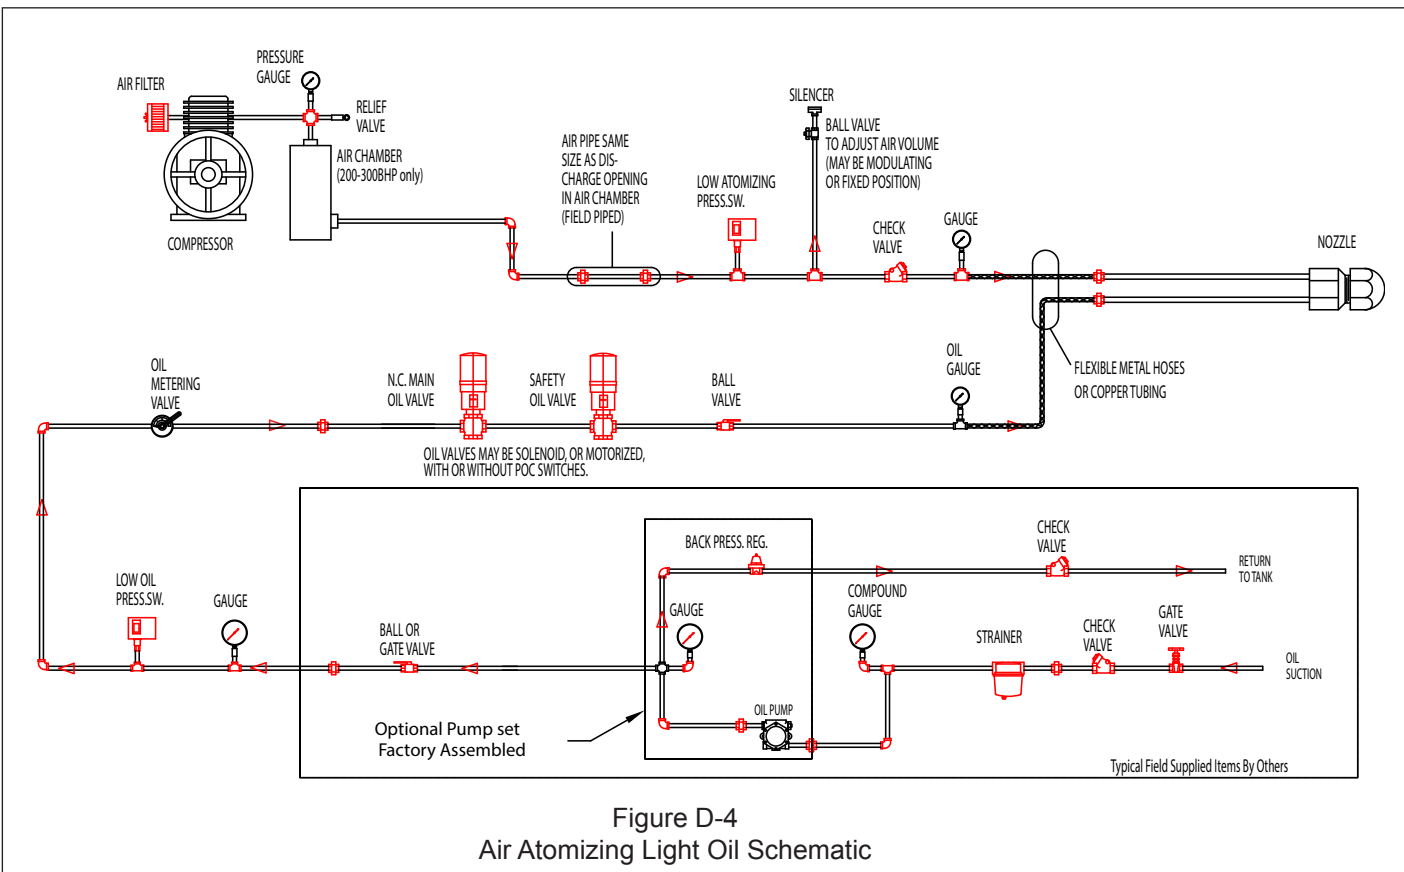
PRESSURE GAUGE

AIR FILTER

RELIEF VALVE

AIR CHAMBER (200-300BHP only)

COMPRESSOR

AIR PIPE SAME SIZE AS DISCHARGE OPENING IN AIR CHAMBER (FIELD PIPED)

LOW ATOMIZING PRESS.SW.

SILENCER

BALL VALVE TO ADJUST AIR VOLUME (MAY BE MODULATING OR FIXED POSITION)

CHECK VALVE

GAUGE

NOZZLE

OIL METERING VALVE

N.C. MAIN OIL VALVE

SAFETY OIL VALVE

BALL VALVE

OIL GAUGE

FLEXIBLE METAL HOSES OR COPPER TUBING

OIL VALVES MAY BE SOLENOID, OR MOTORIZED, WITH OR WITHOUT POC SWITCHES.

BACK PRESS. REG.

CHECK VALVE

RETURN TO TANK

LOW OIL PRESS.SW.

GAUGE

BALL OR GATE VALVE

GAUGE

COMPOUND GAUGE

STRAINER

CHECK VALVE

GATE VALVE

OIL SUCTION

OIL PUMP

Optional Pump set Factory Assembled

Typical Field Supplied Items By Others

Figure D-4
Air Atomizing Light Oil Schematic